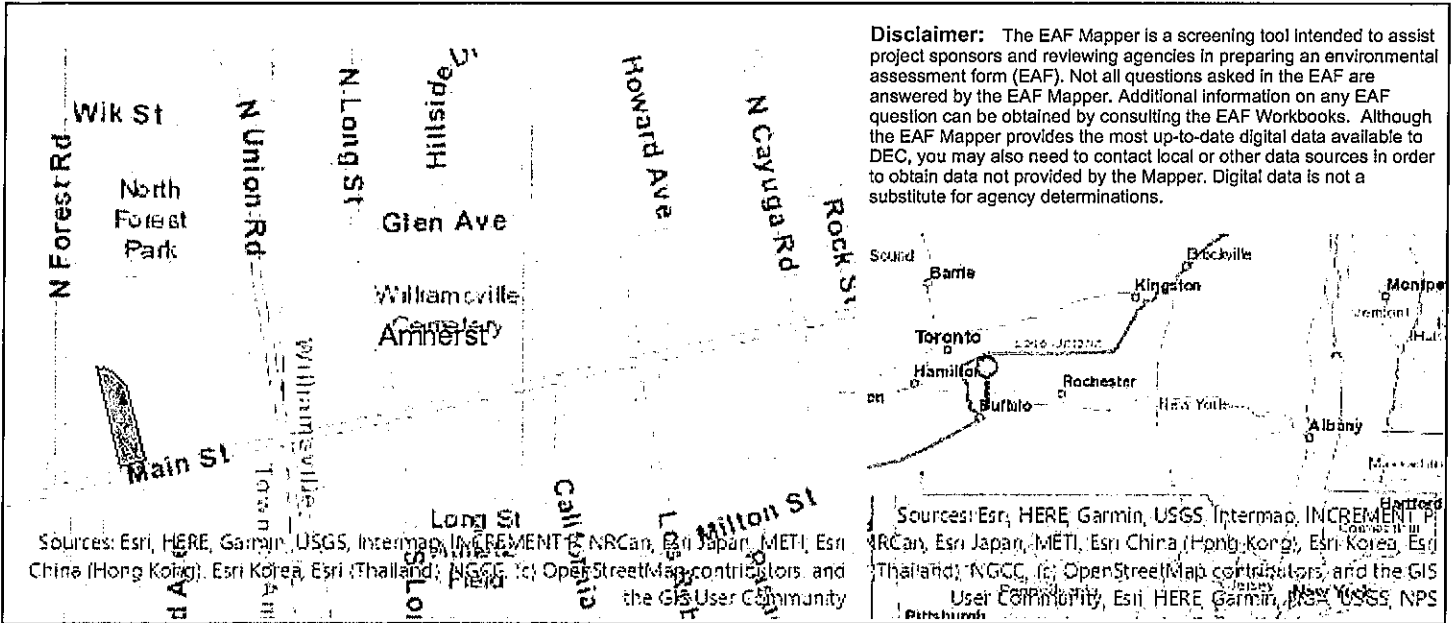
Wik St

N Forest Rd

North Forest Park

N Union Rd

N Long St

Hillside

Glen Ave

Williamsville Cemetery

Amherst

Williamsville

Howard Ave

N Cayuga Rd

Rock St

Main St

Town

Long St

Milton St

Sources: Esri, HERE, Garmin, USGS, Intermap, INCREMENT P, NRCan, Esri Japan, METI, Esri China (Hong Kong), Esri Korea, Esri (Thailand), NGCC, (c) OpenStreetMap contributors, and the GIS User Community

Disclaimer: The EAF Mapper is a screening tool intended to assist project sponsors and reviewing agencies in preparing an environmental assessment form (EAF). Not all questions asked in the EAF are answered by the EAF Mapper. Additional information on any EAF question can be obtained by consulting the EAF Workbooks. Although the EAF Mapper provides the most up-to-date digital data available to DEC, you may also need to contact local or other data sources in order to obtain data not provided by the Mapper. Digital data is not a substitute for agency determinations.

Sound

Barrie

Brockville

Kingston

Montpe

Vermont

Toronto

Lake Ontario

Hamilton

Rochester

Buffalo

New York

Albany

Hartford

Sources: Esri, HERE, Garmin, USGS, Intermap, INCREMENT P, NRCan, Esri Japan, METI, Esri China (Hong Kong), Esri Korea, Esri (Thailand), NGCC, (c) OpenStreetMap contributors, and the GIS User Community, Esri, HERE, Garmin, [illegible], USGS, NPS

Pittsburgh